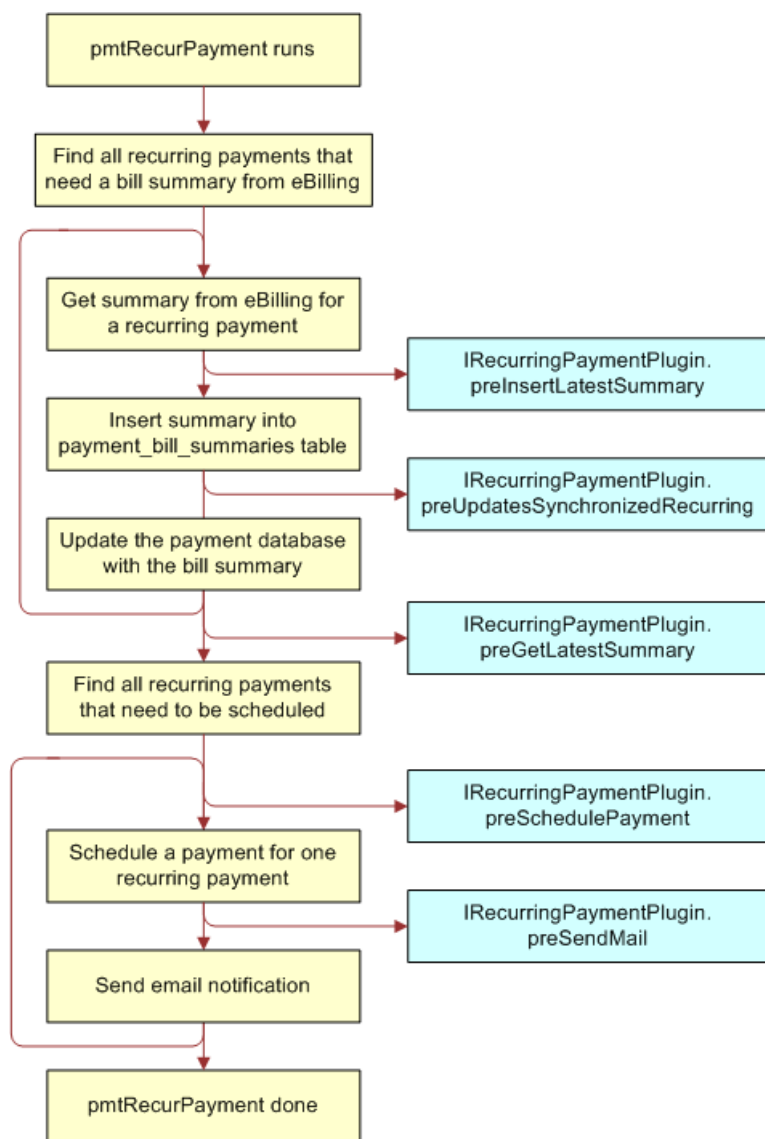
pmtRecurPayment runs

Find all recurring payments that need a bill summary from eBilling

Get summary from eBilling for a recurring payment

IRecurringPaymentPlugin. preInsertLatestSummary

Insert summary into payment_bill_summaries table

IRecurringPaymentPlugin. preUpdatesSynchronizedRecurring

Update the payment database with the bill summary

IRecurringPaymentPlugin. preGetLatestSummary

Find all recurring payments that need to be scheduled

IRecurringPaymentPlugin. preSchedulePayment

Schedule a payment for one recurring payment

IRecurringPaymentPlugin. preSendMail

Send email notification

pmtRecurPayment done